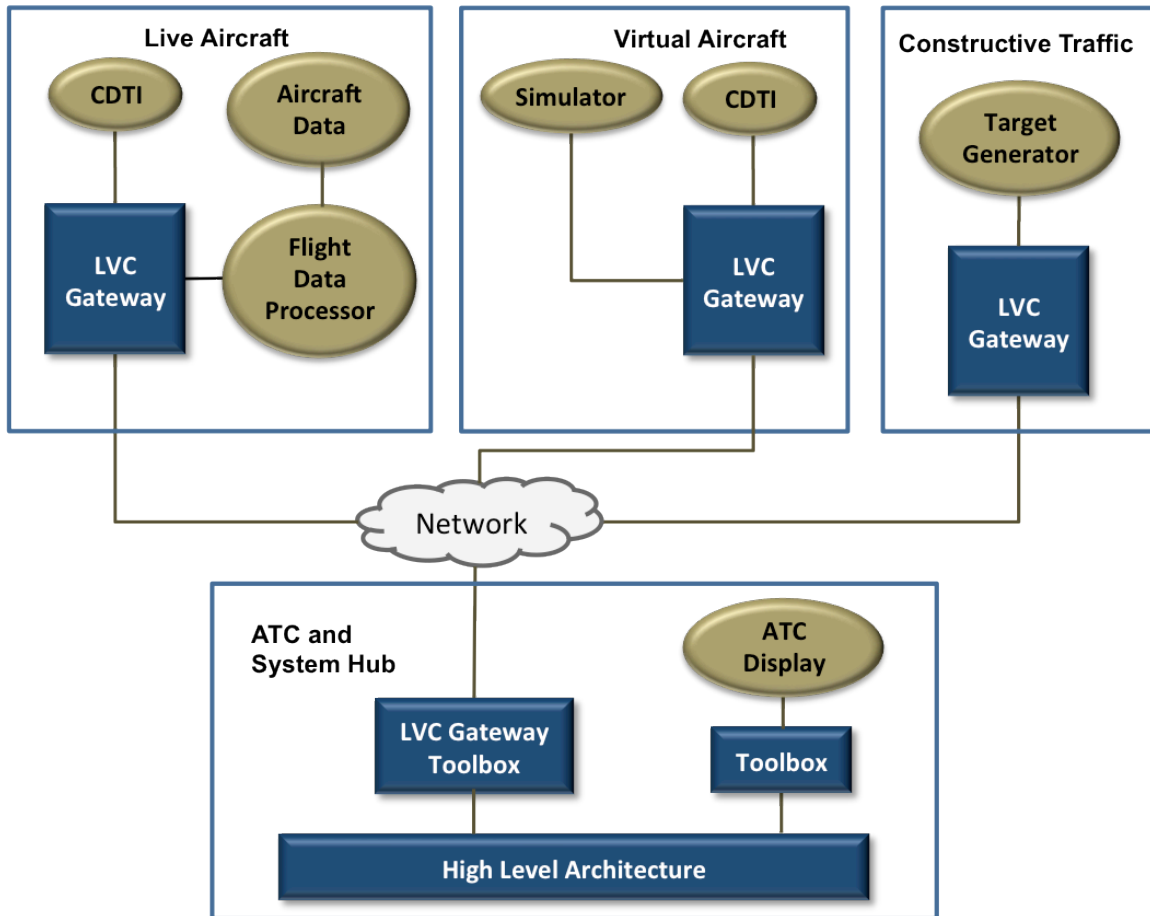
Live Aircraft

CDTI

Aircraft Data

LVC Gateway

Flight Data Processor

Virtual Aircraft

Simulator

CDTI

LVC Gateway

Constructive Traffic

Target Generator

LVC Gateway

Network

ATC and System Hub

ATC Display

LVC Gateway Toolbox

Toolbox

High Level Architecture